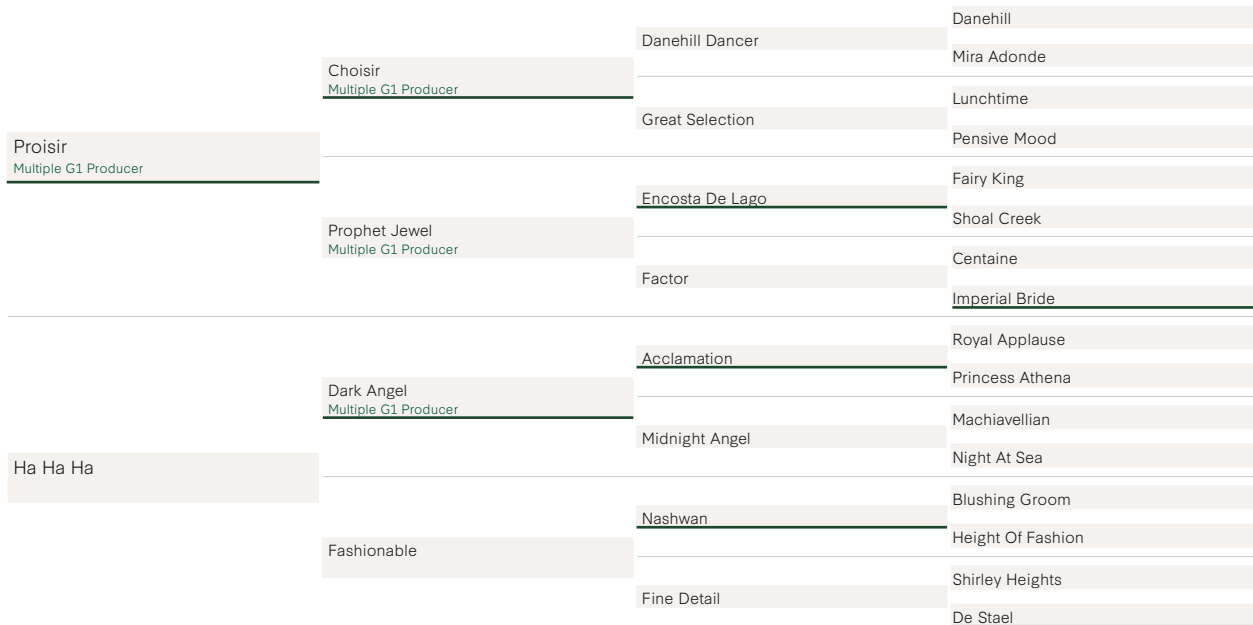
Proisir
Multiple G1 Producer

Choisir
Multiple G1 Producer

Danehill Dancer

Danehill

Mira Adonde

Great Selection

Lunchtime

Pensive Mood

Prophet Jewel
Multiple G1 Producer

Encosta De Lago

Fairy King

Shoal Creek

Factor

Centaine

Imperial Bride

Ha Ha Ha

Dark Angel
Multiple G1 Producer

Acclamation

Royal Applause

Princess Athena

Midnight Angel

Machiavellian

Night At Sea

Fashionable

Nashwan

Blushing Groom

Height Of Fashion

Fine Detail

Shirley Heights

De Stael